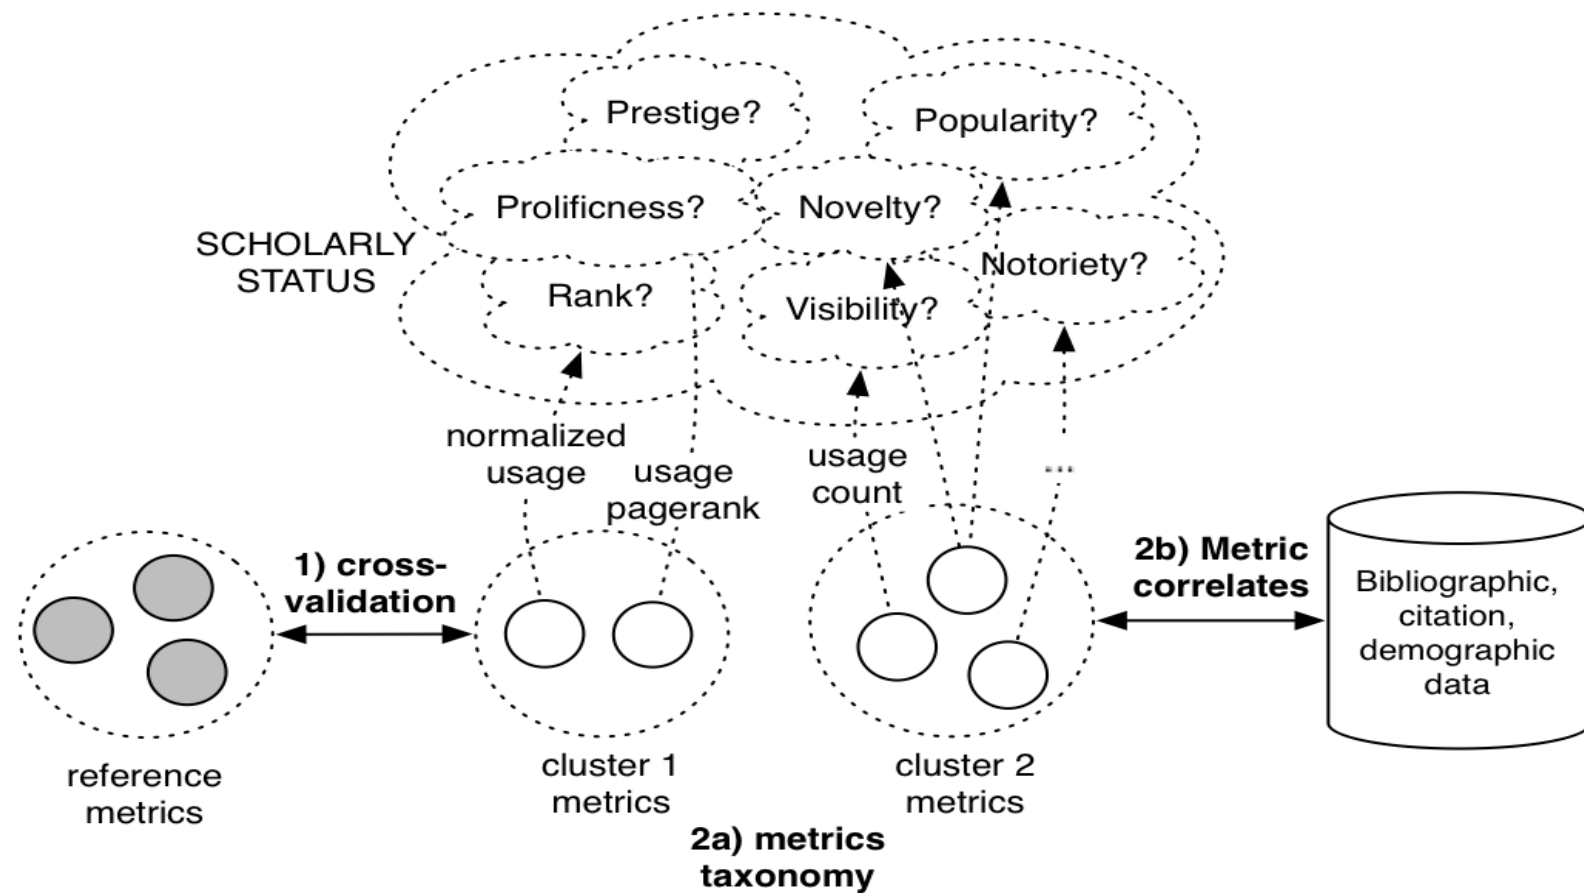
Prestige?

Popularity?

Prolificness?

Novelty?

SCHOLARLY STATUS

Notoriety?

Rank?

Visibility?

normalized usage

usage pagerank

usage count

...

1) cross-validation

2b) Metric correlates

Bibliographic, citation, demographic data

reference metrics

cluster 1 metrics

cluster 2 metrics

2a) metrics taxonomy